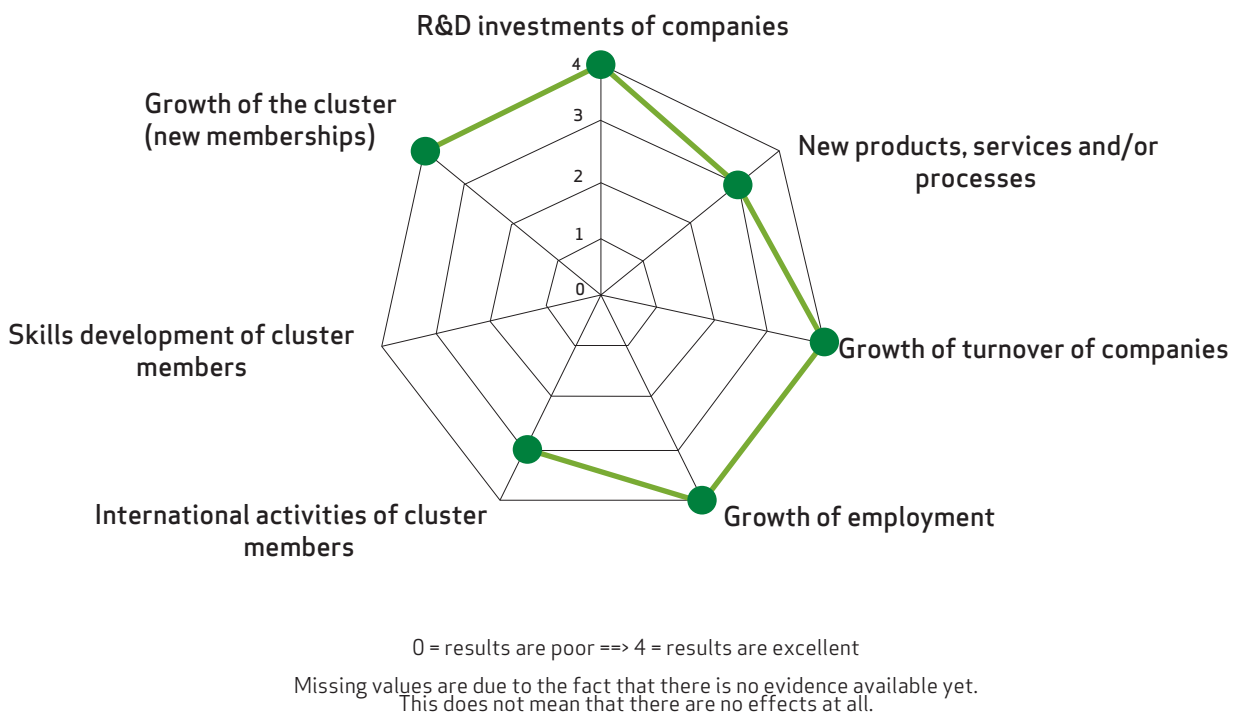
R&D investments of companies

4
3
2
1
0

Growth of the cluster (new memberships)

New products, services and/or processes

Skills development of cluster members

Growth of turnover of companies

International activities of cluster members

Growth of employment

0 = results are poor ==> 4 = results are excellent

Missing values are due to the fact that there is no evidence available yet. This does not mean that there are no effects at all.